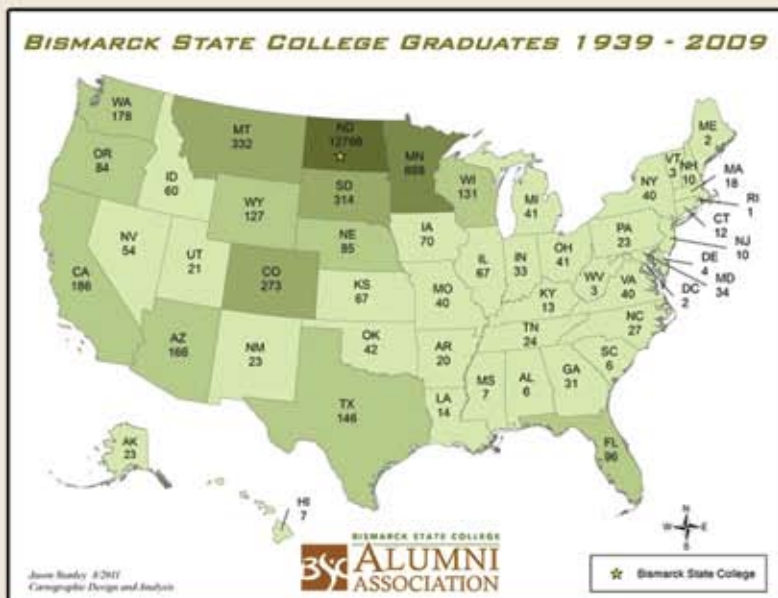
BISMARCK STATE COLLEGE GRADUATES 1939 - 2009

WA
176

OR
84

CA
186

NV
54

ID
60

MT
332

WY
127

UT
21

AZ
166

NM
23

CO
273

ND
12799

SD
314

NE
85

KS
67

OK
42

TX
146

MN
669

IA
70

MO
40

AR
20

LA
14

WI
131

IL
67

MS
7

MI
41

IN
33

KY
13

TN
24

AL
6

GA
31

FL
96

OH
41

WV
3

VA
40

NC
27

SC
6

PA
23

NY
40

VT
3

NH
10

ME
2

MA
18

RI
1

CT
12

NJ
10

DE
4

MD
34

DC
2

AK
23

HI
7

N
W E
S

BISMARCK STATE COLLEGE
BSC ALUMNI ASSOCIATION

Bismarck State College

Jason Stanley 8/2011
Cartographic Design and Analysis